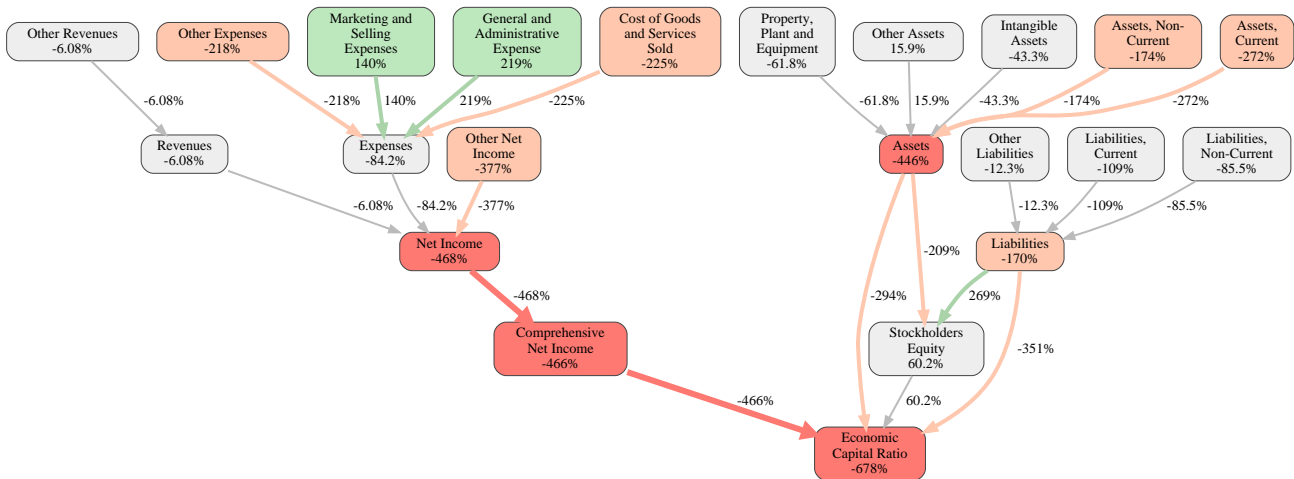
Other Revenues
-6.08%

Other Expenses
-218%

Marketing and Selling Expenses
140%

General and Administrative Expense
219%

Cost of Goods and Services Sold
-225%

Property, Plant and Equipment
-61.8%

Other Assets
15.9%

Intangible Assets
-43.3%

Assets, Non-Current
-174%

Assets, Current
-272%

-6.08%

-218%

140%

219%

-225%

-61.8%

15.9%

-43.3%

-174%

-272%

Revenues
-6.08%

Expenses
-84.2%

Other Net Income
-377%

Assets
-446%

Other Liabilities
-12.3%

Liabilities, Current
-109%

Liabilities, Non-Current
-85.5%

-6.08%

-84.2%

-377%

-12.3%

-109%

-85.5%

Net Income
-468%

-209%

Liabilities
-170%

-468%

-294%

269%

Comprehensive Net Income
-466%

Stockholders Equity
60.2%

-351%

-466%

60.2%

Economic Capital Ratio
-678%